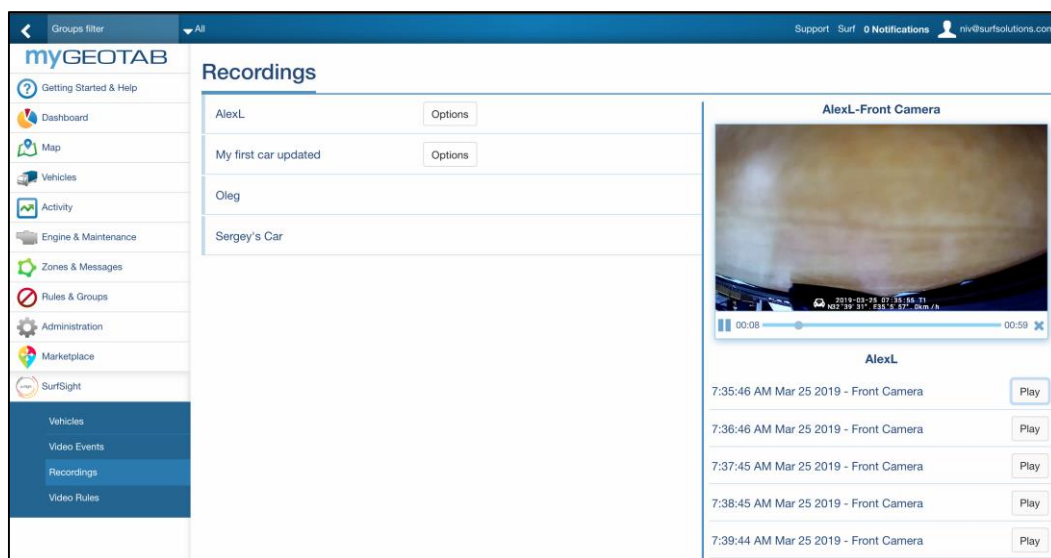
Groups filter
All
Support Surf 0 Notifications niv@surfsolutions.con

myGEOTAB
Getting Started & Help
Dashboard
Map
Vehicles
Activity
Engine & Maintenance
Zones & Messages
Rules & Groups
Administration
Marketplace
SurfSight
Vehicles
Video Events
Recordings
Video Rules

Recordings

AlexL Options
My first car updated Options
Oleg
Sergey's Car

AlexL-Front Camera
2019-03-25 07:35:55 T1
N32°39'31" E35°5'57" 0km/h
00:08 00:59

AlexL
7:35:46 AM Mar 25 2019 - Front Camera Play
7:36:46 AM Mar 25 2019 - Front Camera Play
7:37:45 AM Mar 25 2019 - Front Camera Play
7:38:45 AM Mar 25 2019 - Front Camera Play
7:39:44 AM Mar 25 2019 - Front Camera Play